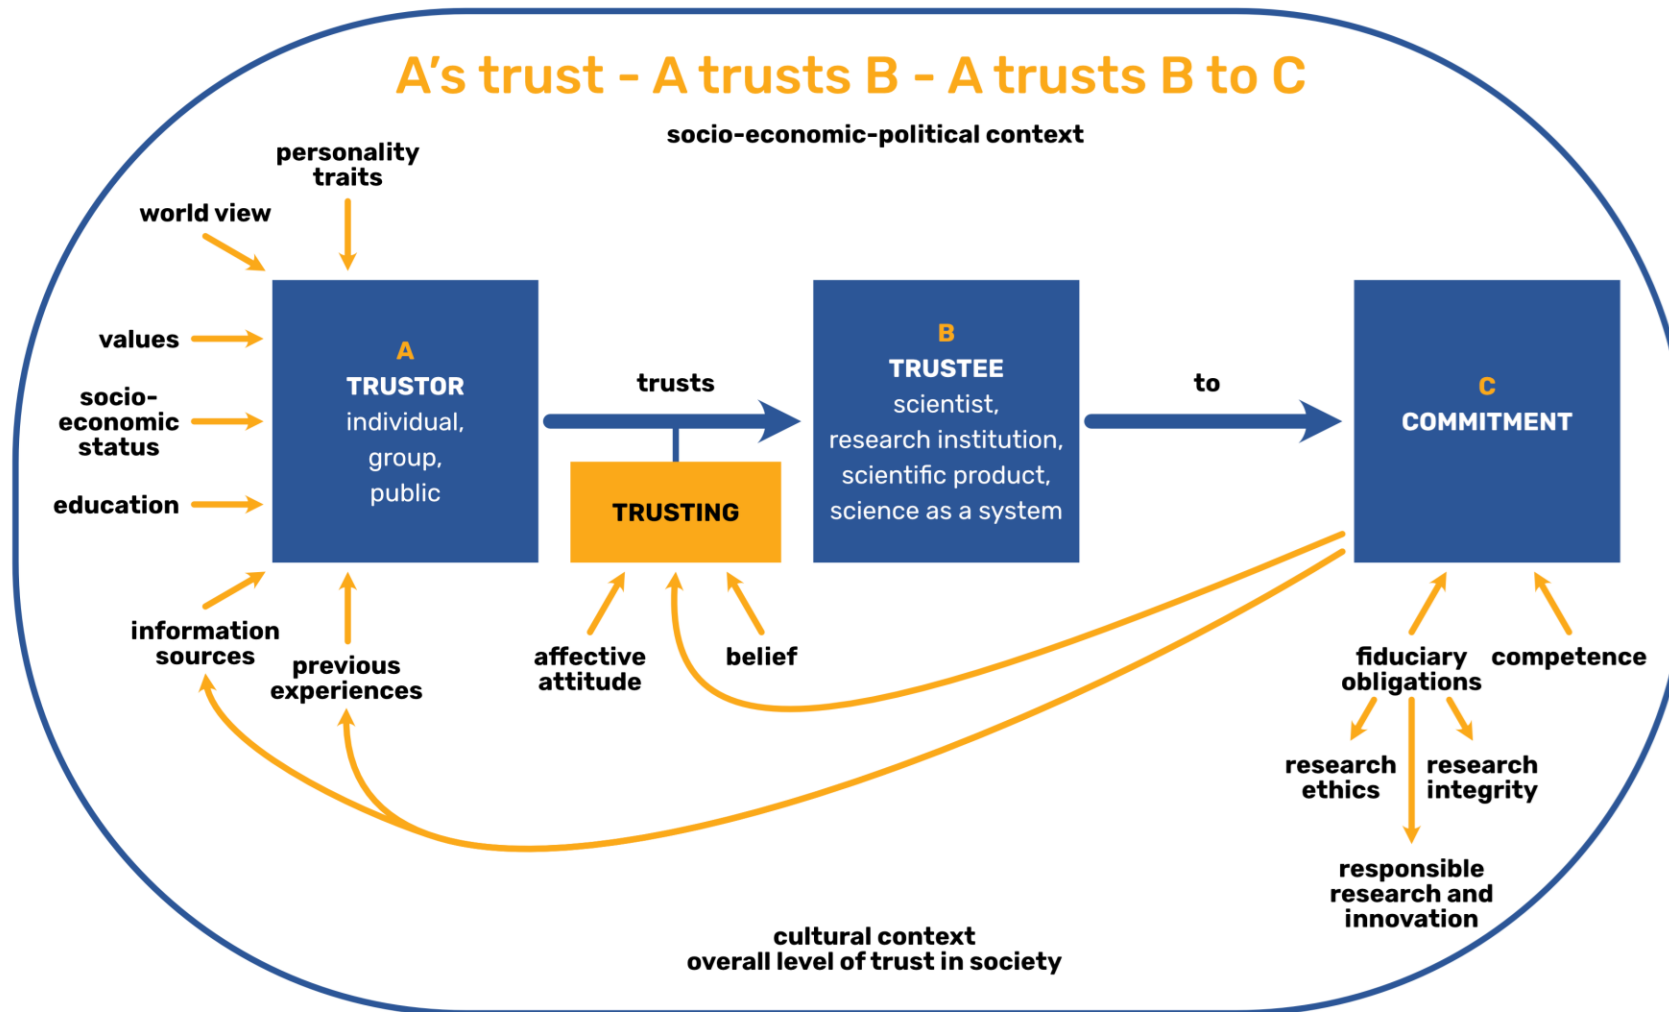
A's trust - A trusts B - A trusts B to C

socio-economic-political context

personality traits

world view

values

socio-economic status

education

A
TRUSTOR
individual, group, public

trusts

TRUSTING

B
TRUSTEE
scientist, research institution, scientific product, science as a system

to

C
COMMITMENT

information sources

previous experiences

affective attitude

belief

fiduciary obligations

competence

research ethics

research integrity

responsible research and innovation

cultural context
overall level of trust in society